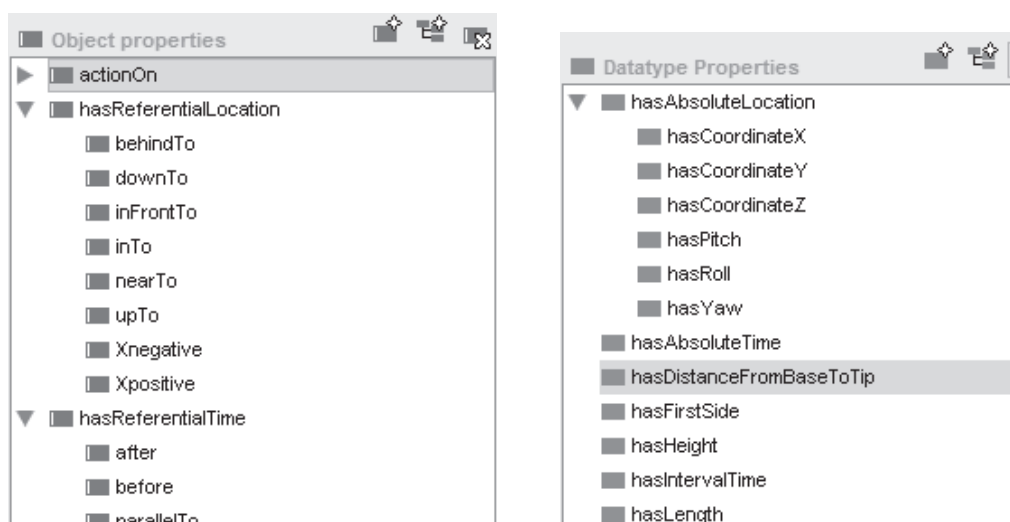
Object properties
actionOn
hasReferentialLocation
behindTo
downTo
inFrontTo
inTo
nearTo
upTo
Xnegative
Xpositive
hasReferentialTime
after
before
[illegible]

Datatype Properties
hasAbsoluteLocation
hasCoordinateX
hasCoordinateY
hasCoordinateZ
hasPitch
hasRoll
hasYaw
hasAbsoluteTime
hasDistanceFromBaseToTip
hasFirstSide
hasHeight
hasIntervalTime
hasLength